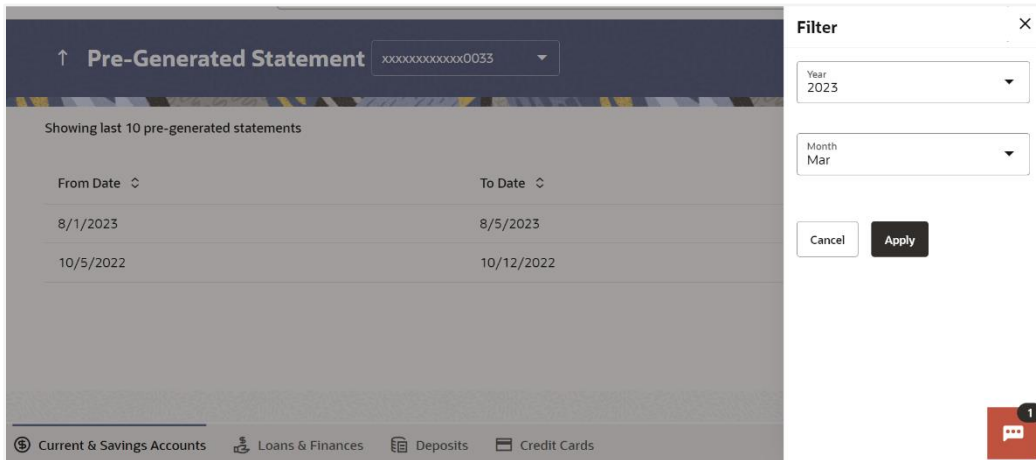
↑ Pre-Generated Statement xxxxxxxxxxxx0033

Showing last 10 pre-generated statements

| From Date | To Date |
|---|---|
| 8/1/2023 | 8/5/2023 |
| 10/5/2022 | 10/12/2022 |

Current & Savings Accounts Loans & Finances Deposits Credit Cards

Filter ×

Year
2023

Month
Mar

Cancel Apply

1